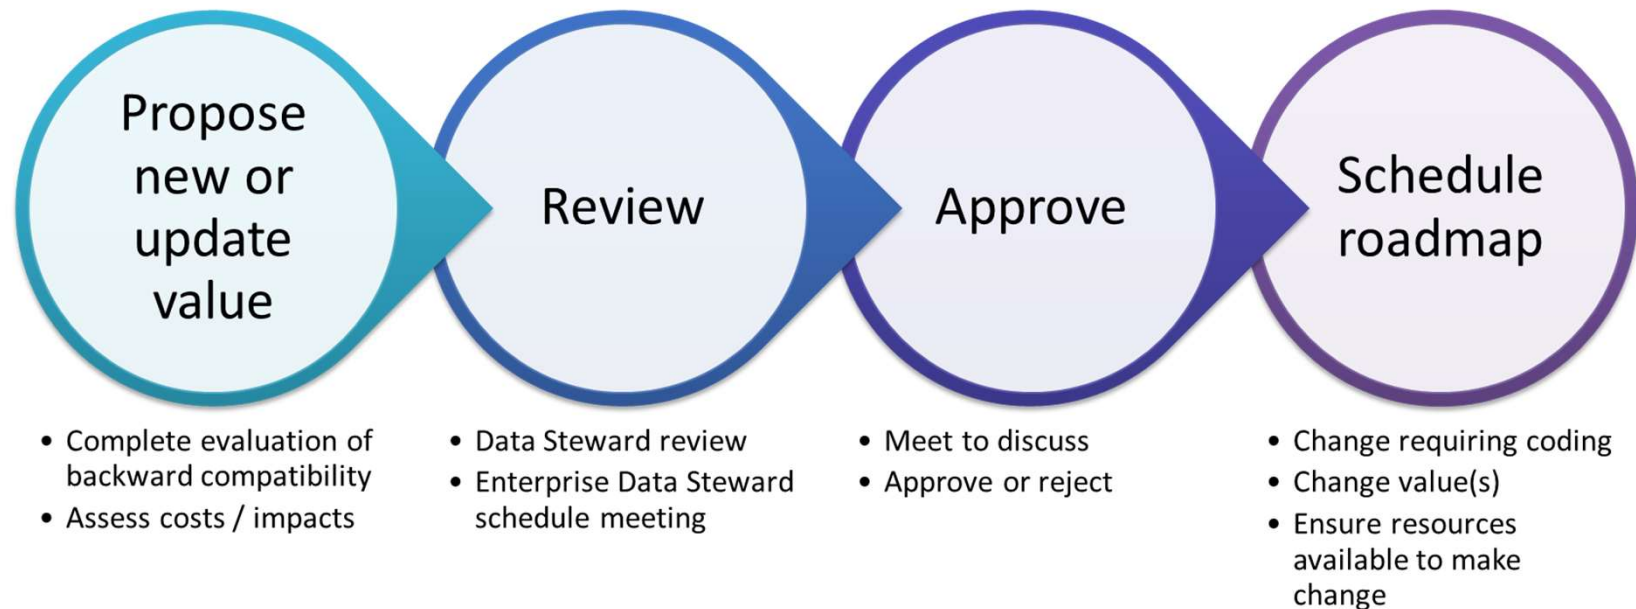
Propose new or update value

Review

Approve

Schedule roadmap

- Complete evaluation of backward compatibility
- Assess costs / impacts

- Data Steward review
- Enterprise Data Steward schedule meeting

- Meet to discuss
- Approve or reject

- Change requiring coding
- Change value(s)
- Ensure resources available to make change